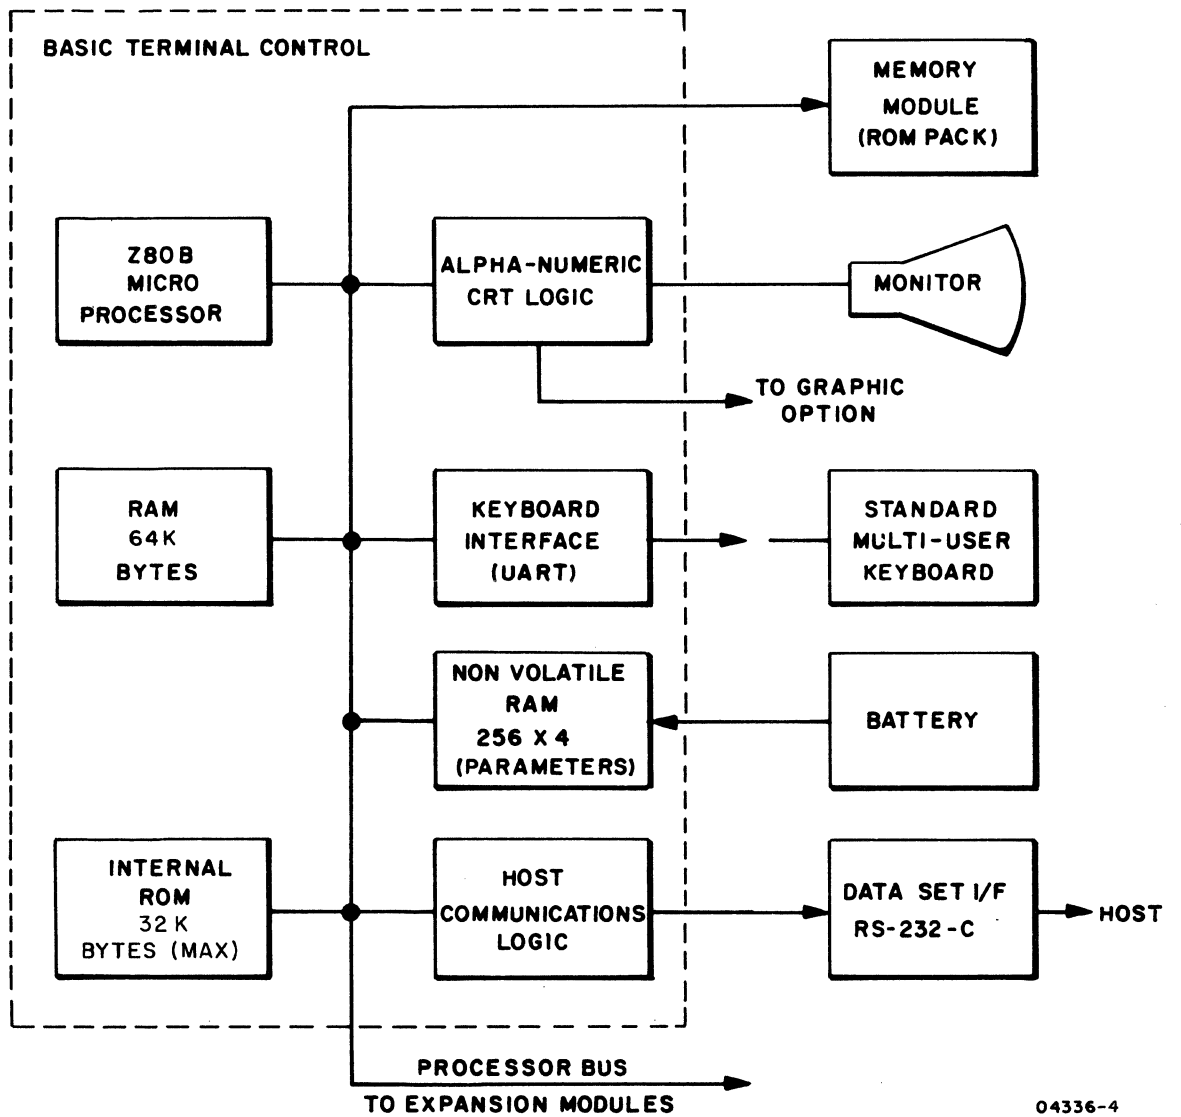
BASIC TERMINAL CONTROL

MEMORY MODULE (ROM PACK)

Z80B MICRO PROCESSOR

ALPHA-NUMERIC CRT LOGIC

MONITOR

TO GRAPHIC OPTION

RAM 64K BYTES

KEYBOARD INTERFACE (UART)

STANDARD MULTI-USER KEYBOARD

NON VOLATILE RAM 256 X 4 (PARAMETERS)

BATTERY

INTERNAL ROM 32K BYTES (MAX)

HOST COMMUNICATIONS LOGIC

DATA SET I/F RS-232-C

HOST

PROCESSOR BUS TO EXPANSION MODULES

04336-4